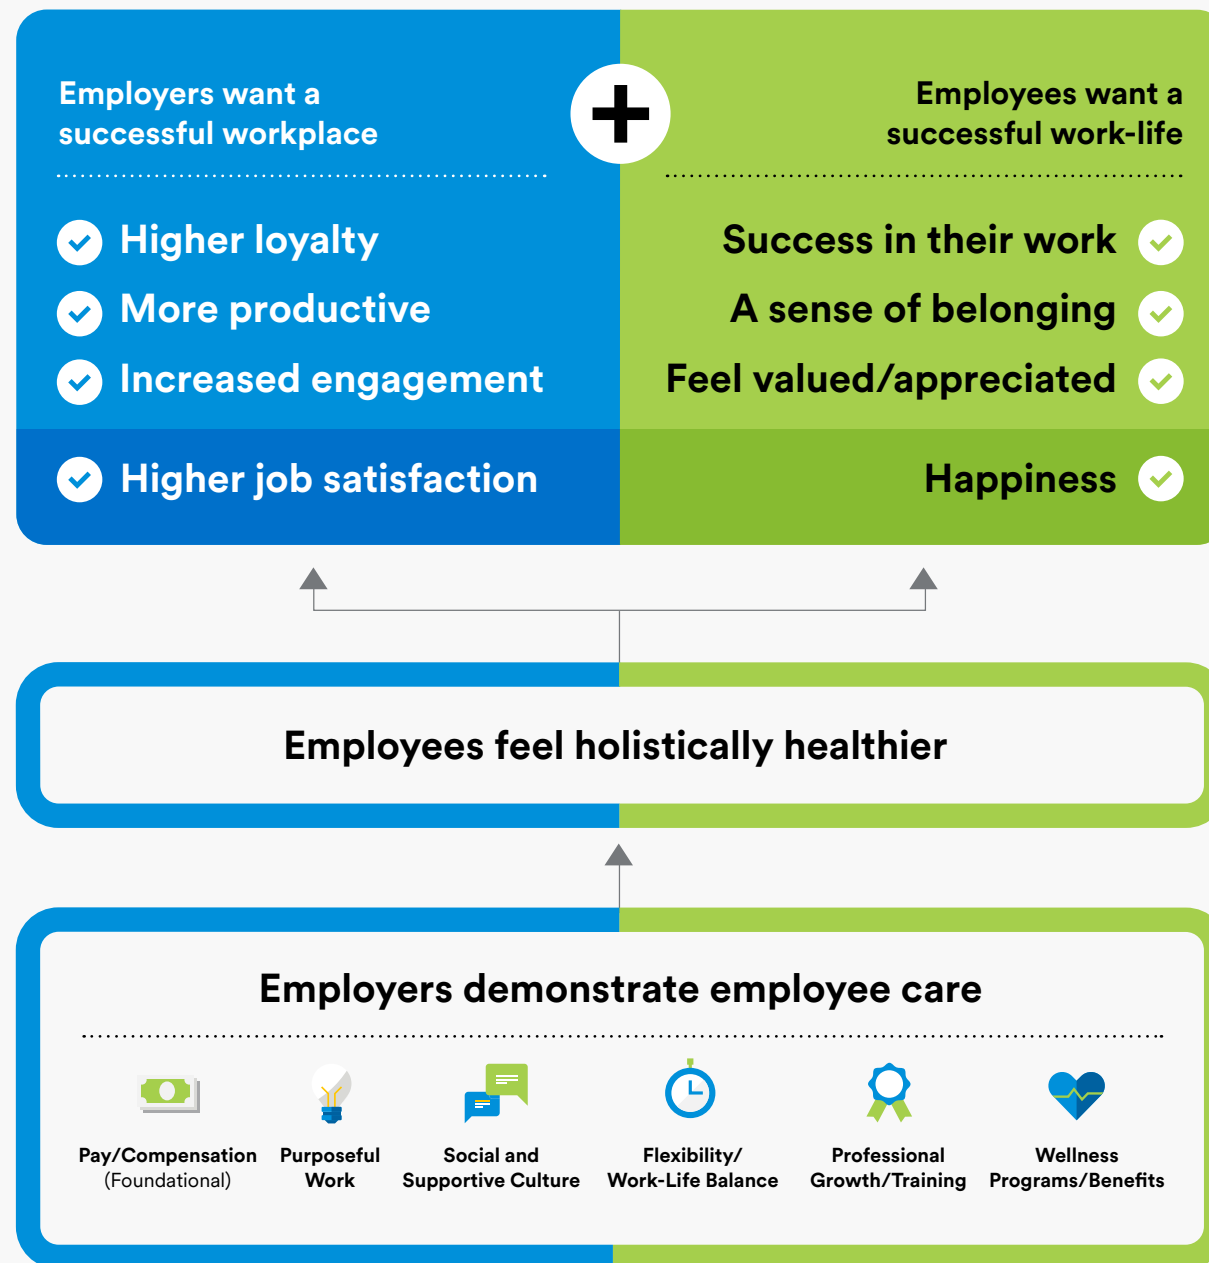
Employers want a successful workplace

Higher loyalty
More productive
Increased engagement
Higher job satisfaction

+

Employees want a successful work-life

Success in their work
A sense of belonging
Feel valued/appreciated
Happiness

Employees feel holistically healthier

Employers demonstrate employee care

Pay/Compensation (Foundational)

Purposeful Work

Social and Supportive Culture

Flexibility/ Work-Life Balance

Professional Growth/Training

Wellness Programs/Benefits